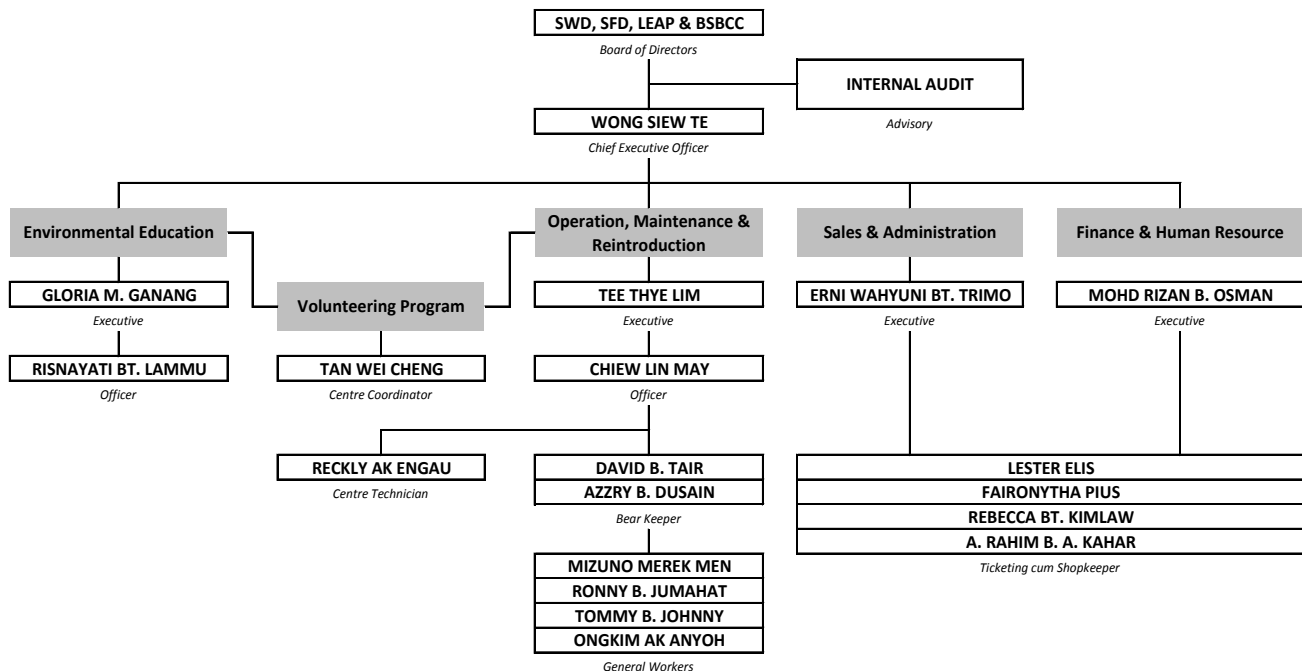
SWD, SFD, LEAP & BSBCC
Board of Directors

INTERNAL AUDIT
Advisory

WONG SIEW TE
Chief Executive Officer

Environmental Education

GLORIA M. GANANG
Executive

RISNAYATI BT. LAMMU
Officer

Volunteering Program

TAN WEI CHENG
Centre Coordinator

Operation, Maintenance & Reintroduction

TEE THYE LIM
Executive

CHIEW LIN MAY
Officer

RECKLY AK ENGAU
Centre Technician

DAVID B. TAIR
AZZRY B. DUSAIN
Bear Keeper

MIZUNO MEREK MEN
RONNY B. JUMAHAT
TOMMY B. JOHNNY
ONGKIM AK ANYOH
General Workers

Sales & Administration

ERNI WAHYUNI BT. TRIMO
Executive

Finance & Human Resource

MOHD RIZAN B. OSMAN
Executive

LESTER ELIS
FAIRONYTHA PIUS
REBECCA BT. KIMLAW
A. RAHIM B. A. KAHAR
Ticketing cum Shopkeeper